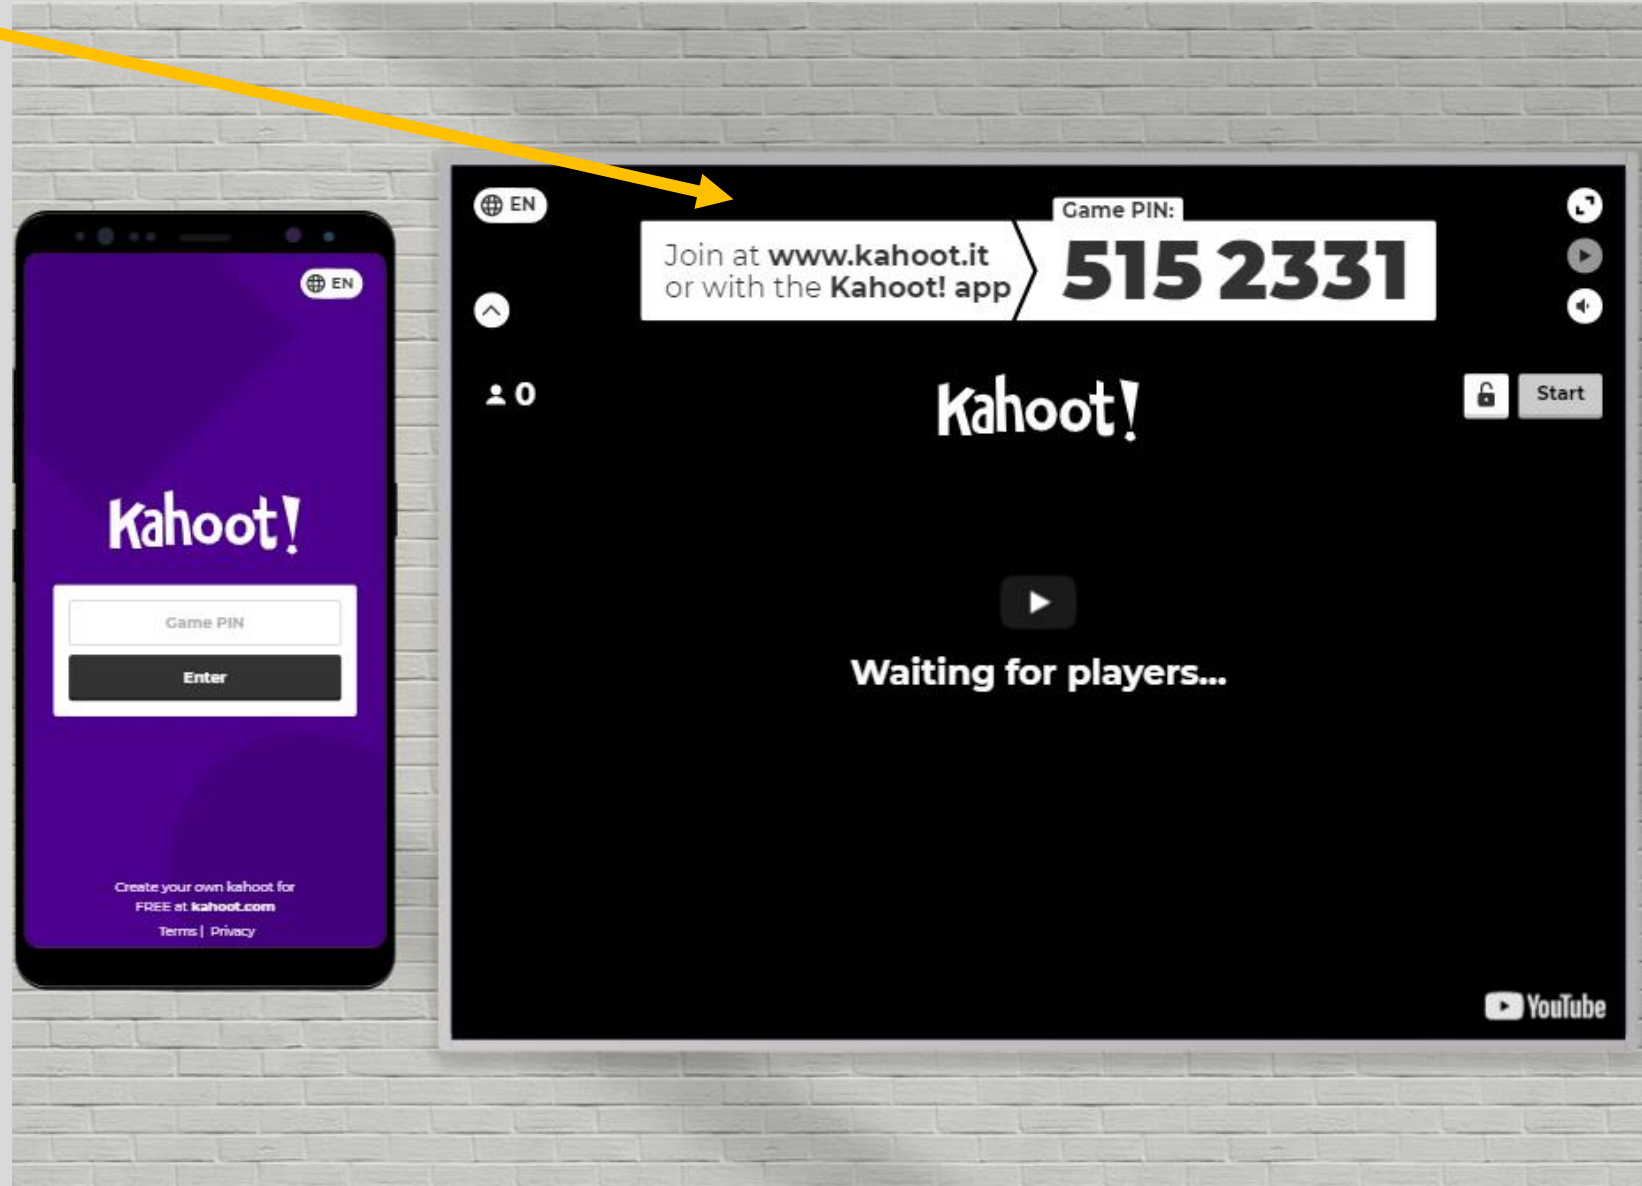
EN

Kahoot!

Game PIN

Enter

Create your own kahoot for FREE at kahoot.com

Terms | Privacy

EN

Join at www.kahoot.it
or with the Kahoot! app

Game PIN:
515 2331

0

Kahoot!

Start

Waiting for players...

YouTube